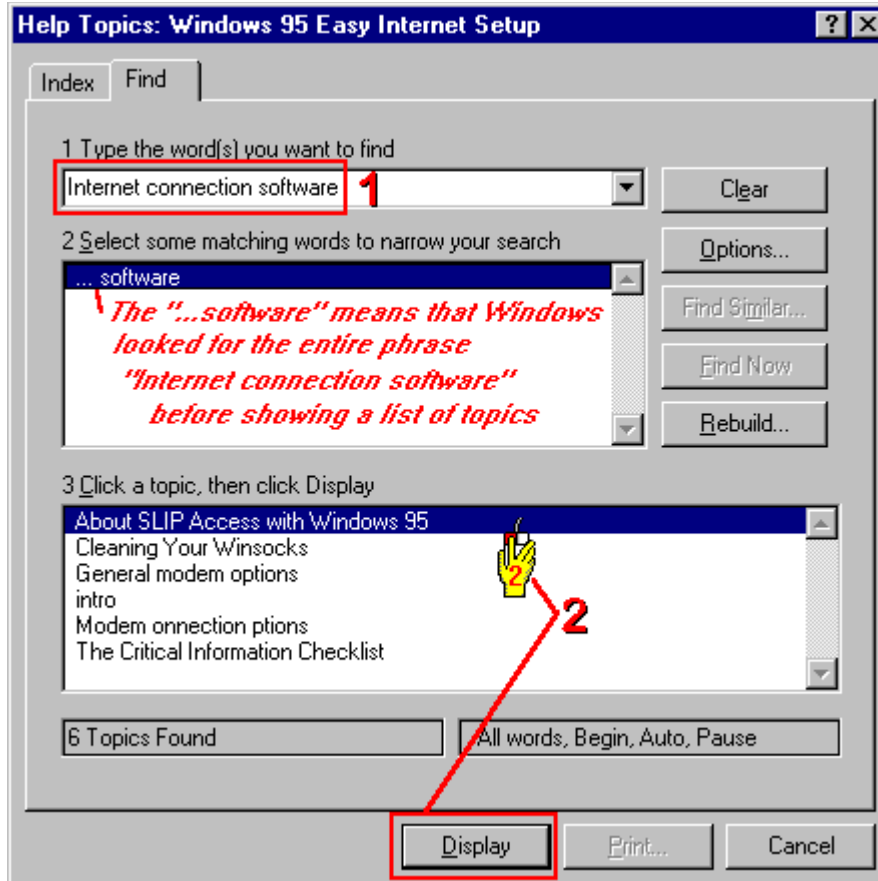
Help Topics: Windows 95 Easy Internet Setup

? X

Index | Find

1 Type the word(s) you want to find

Internet connection software

1

Clear

2 Select some matching words to narrow your search

... software

The "...software" means that Windows looked for the entire phrase "Internet connection software" before showing a list of topics

Options...

Find Similar...

Find Now

Rebuild...

3 Click a topic, then click Display

About SLIP Access with Windows 95
Cleaning Your Winsocks
General modem options
intro
Modem onnection ptions
The Critical Information Checklist

2

2

6 Topics Found

All words, Begin, Auto, Pause

Display

Print...

Cancel